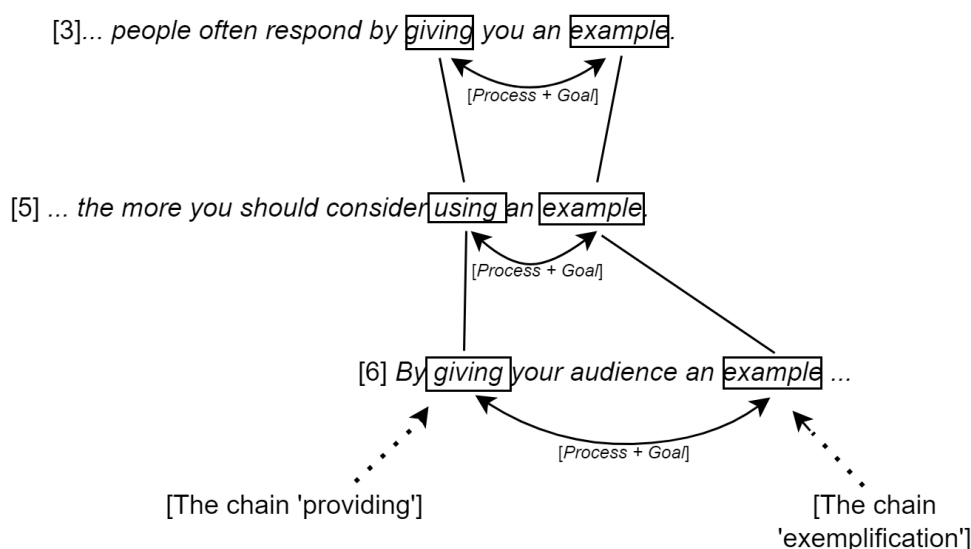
[3]... people often respond by giving you an example.

[Process + Goal]

[5] ... the more you should consider using an example.

[Process + Goal]

[6] By giving your audience an example ...

[Process + Goal]

[The chain 'providing']

[The chain 'exemplification']